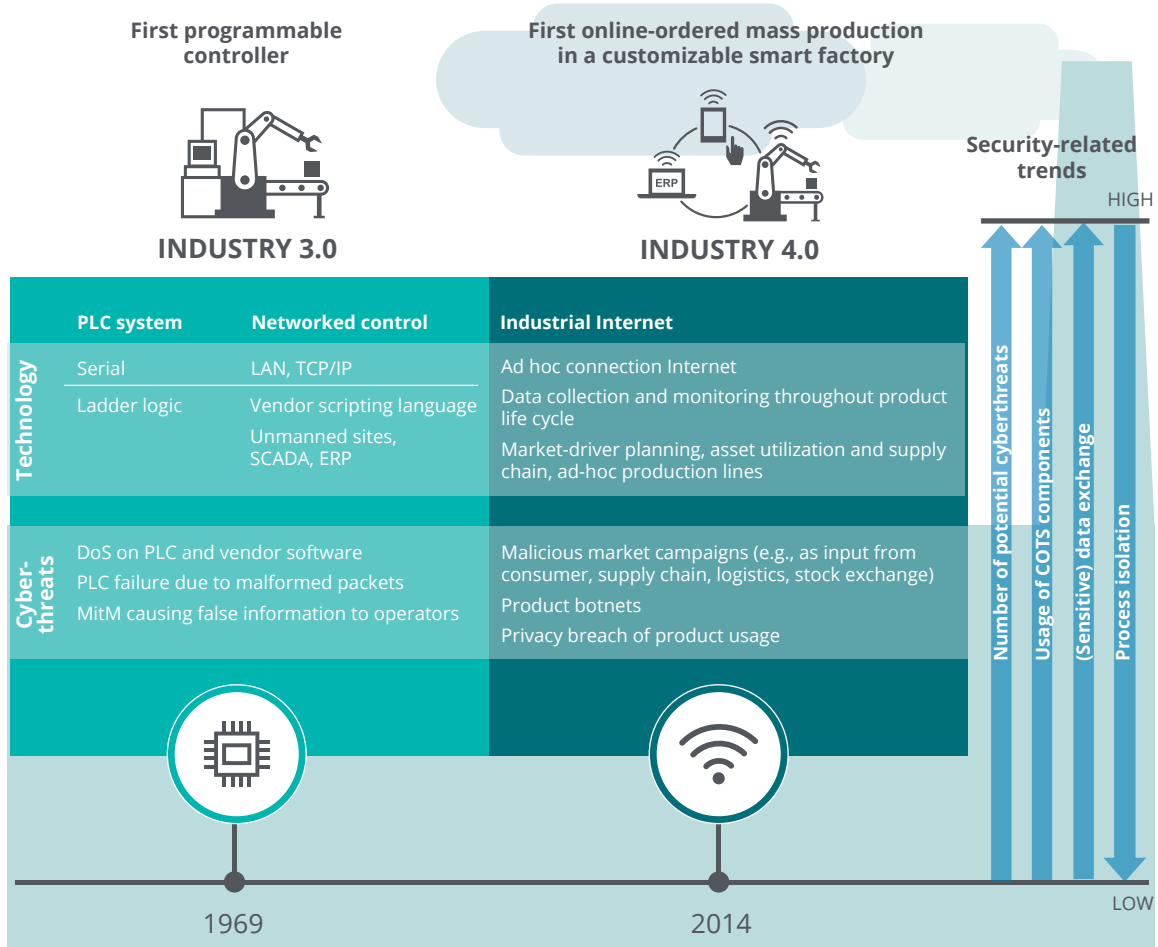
First programmable controller

First online-ordered mass production in a customizable smart factory

ERP

INDUSTRY 3.0

INDUSTRY 4.0

Security-related trends

HIGH

| | PLC system | Networked control | Industrial Internet |
|---|---|---|---|
| Technology | Serial | LAN, TCP/IP | Ad hoc connection Internet |
| | Ladder logic | Vendor scripting language | Data collection and monitoring throughout product life cycle |
| | | Unmanned sites, SCADA, ERP | Market-driver planning, asset utilization and supply chain, ad-hoc production lines |
| Cyber-threats | DoS on PLC and vendor software<br>PLC failure due to malformed packets<br>MitM causing false information to operators | | Malicious market campaigns (e.g., as input from consumer, supply chain, logistics, stock exchange)<br>Product botnets<br>Privacy breach of product usage |

Number of potential cyberthreats

Usage of COTS components

(Sensitive) data exchange

Process isolation

1969

2014

LOW